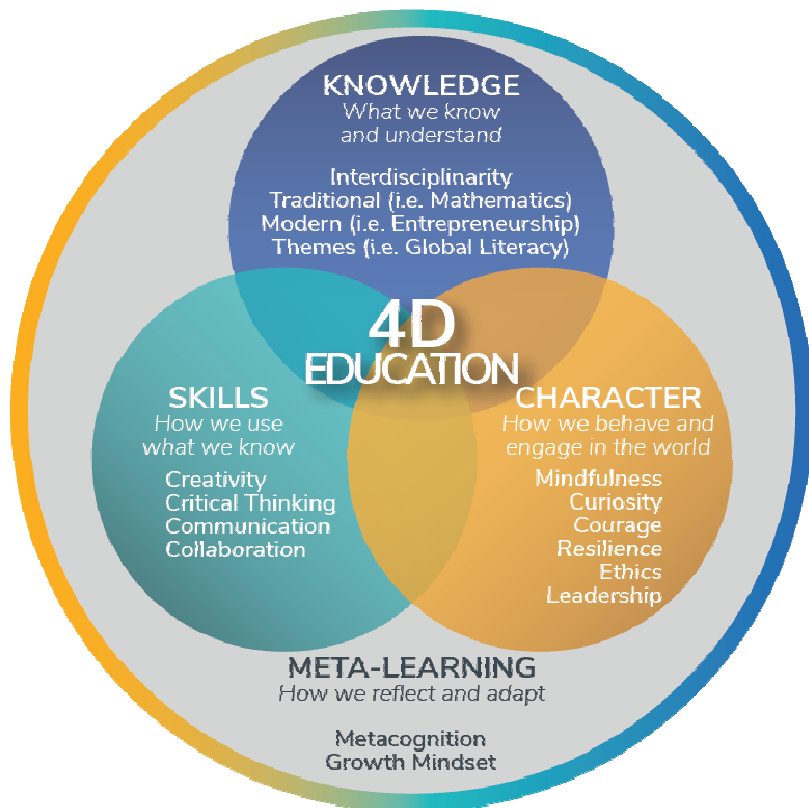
KNOWLEDGE
What we know and understand

Interdisciplinarity
Traditional (i.e. Mathematics)
Modern (i.e. Entrepreneurship)
Themes (i.e. Global Literacy)

4D EDUCATION

SKILLS
How we use what we know

Creativity
Critical Thinking
Communication
Collaboration

CHARACTER
How we behave and engage in the world

Mindfulness
Curiosity
Courage
Resilience
Ethics
Leadership

META-LEARNING
How we reflect and adapt

Metacognition
Growth Mindset